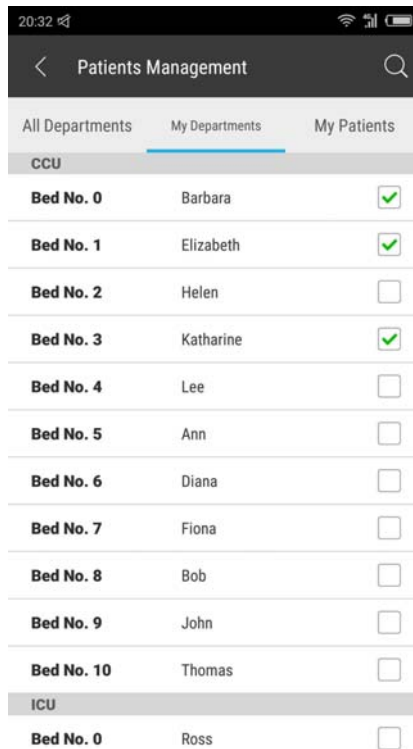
20:32

Patients Management

All Departments | My Departments | My Patients

CCU

| | | |
|---|---|---|
| Bed No. 0 | Barbara | ✓ |
| Bed No. 1 | Elizabeth | ✓ |
| Bed No. 2 | Helen | |
| Bed No. 3 | Katharine | ✓ |
| Bed No. 4 | Lee | |
| Bed No. 5 | Ann | |
| Bed No. 6 | Diana | |
| Bed No. 7 | Fiona | |
| Bed No. 8 | Bob | |
| Bed No. 9 | John | |
| Bed No. 10 | Thomas | |

ICU

| | | |
|---|---|---|
| Bed No. 0 | Ross | |